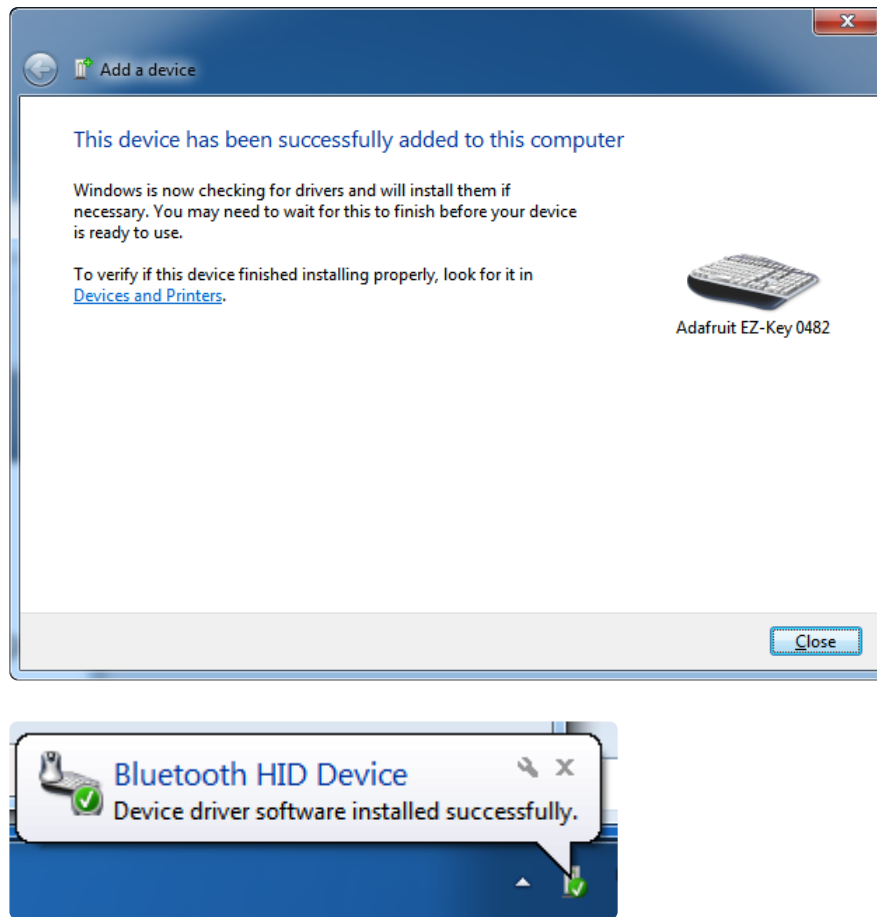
Add a device

This device has been successfully added to this computer

Windows is now checking for drivers and will install them if necessary. You may need to wait for this to finish before your device is ready to use.

To verify if this device finished installing properly, look for it in Devices and Printers.

Adafruit EZ-Key 0482

Close

Bluetooth HID Device
Device driver software installed successfully.